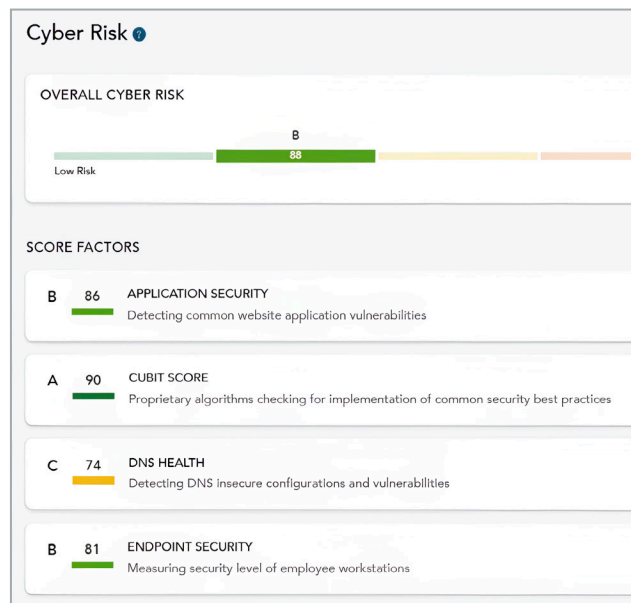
Cyber Risk ?

OVERALL CYBER RISK

B
88
Low Risk

SCORE FACTORS

B 86 APPLICATION SECURITY
Detecting common website application vulnerabilities

A 90 CUBIT SCORE
Proprietary algorithms checking for implementation of common security best practices

C 74 DNS HEALTH
Detecting DNS insecure configurations and vulnerabilities

B 81 ENDPOINT SECURITY
Measuring security level of employee workstations